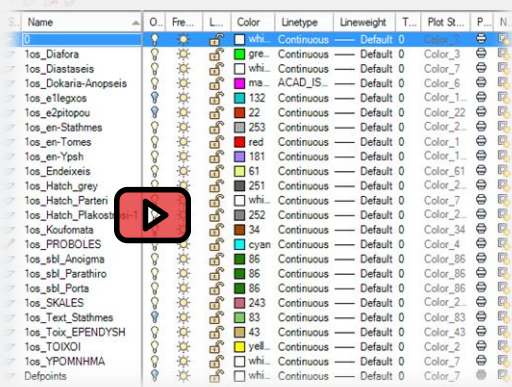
| S... | Name | O... | Fre... | L... | Color | Linetype | Lineweight | T... | Plot St... | P... | N... |
|---|---|---|---|---|---|---|---|---|---|---|---|
| | 0 | | | | whi... | Continuous | —— Default | 0 | Color_7 | | |
| | 1os_Diafora | | | | gre... | Continuous | —— Default | 0 | Color_3 | | |
| | 1os_Diastaseis | | | | whi... | Continuous | —— Default | 0 | Color_7 | | |
| | 1os_Dokaria-Anopseis | | | | ma... | ACAD_IS... | —— Default | 0 | Color_6 | | |
| | 1os_e1legxos | | | | 132 | Continuous | —— Default | 0 | Color_1... | | |
| | 1os_e2pitopou | | | | 22 | Continuous | —— Default | 0 | Color_22 | | |
| | 1os_en-Stathmes | | | | 253 | Continuous | —— Default | 0 | Color_2... | | |
| | 1os_en-Tomes | | | | red | Continuous | —— Default | 0 | Color_1 | | |
| | 1os_en-Ypsh | | | | 181 | Continuous | —— Default | 0 | Color_1... | | |
| | 1os_Endeixeis | | | | 61 | Continuous | —— Default | 0 | Color_61 | | |
| | 1os_Hatch_grey | | | | 251 | Continuous | —— Default | 0 | Color_2... | | |
| | 1os_Hatch_Parteri | | | | whi... | Continuous | —— Default | 0 | Color_7 | | |
| | 1os_Hatch_Plakost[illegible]-1 | | | | 252 | Continuous | —— Default | 0 | Color_2... | | |
| | 1os_Koufomata | | | | 34 | Continuous | —— Default | 0 | Color_34 | | |
| | 1os_PROBOLES | | | | cyan | Continuous | —— Default | 0 | Color_4 | | |
| | 1os_sbl_Anoigma | | | | 86 | Continuous | —— Default | 0 | Color_86 | | |
| | 1os_sbl_Parathiro | | | | 86 | Continuous | —— Default | 0 | Color_86 | | |
| | 1os_sbl_Porta | | | | 86 | Continuous | —— Default | 0 | Color_86 | | |
| | 1os_SKALES | | | | 243 | Continuous | —— Default | 0 | Color_2... | | |
| | 1os_Text_Stathmes | | | | 83 | Continuous | —— Default | 0 | Color_83 | | |
| | 1os_Toix_EPENDYSH | | | | 43 | Continuous | —— Default | 0 | Color_43 | | |
| | 1os_TOIXOI | | | | yell... | Continuous | —— Default | 0 | Color_2 | | |
| | 1os_YPOMNHMA | | | | whi... | Continuous | —— Default | 0 | Color_7 | | |
| | Defpoints | | | | whi... | Continuous | —— Default | 0 | Color_7 | | |